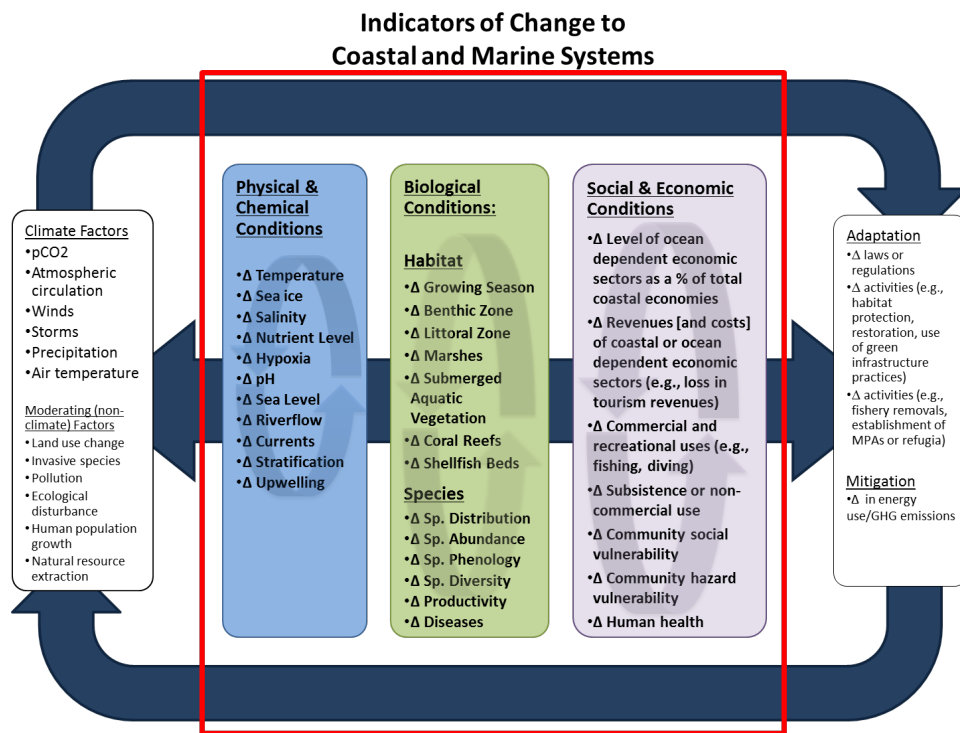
Indicators of Change to Coastal and Marine Systems

Climate Factors
•pCO2
•Atmospheric circulation
•Winds
•Storms
•Precipitation
•Air temperature

Moderating (non-climate) Factors
•Land use change
•Invasive species
•Pollution
•Ecological disturbance
•Human population growth
•Natural resource extraction

Physical & Chemical Conditions

•Δ Temperature
•Δ Sea ice
•Δ Salinity
•Δ Nutrient Level
•Δ Hypoxia
•Δ pH
•Δ Sea Level
•Δ Riverflow
•Δ Currents
•Δ Stratification
•Δ Upwelling

Biological Conditions:

Habitat
•Δ Growing Season
•Δ Benthic Zone
•Δ Littoral Zone
•Δ Marshes
•Δ Submerged Aquatic Vegetation
•Δ Coral Reefs
•Δ Shellfish Beds

Species
•Δ Sp. Distribution
•Δ Sp. Abundance
•Δ Sp. Phenology
•Δ Sp. Diversity
•Δ Productivity
•Δ Diseases

Social & Economic Conditions
•Δ Level of ocean dependent economic sectors as a % of total coastal economies
•Δ Revenues [and costs] of coastal or ocean dependent economic sectors (e.g., loss in tourism revenues)
•Δ Commercial and recreational uses (e.g., fishing, diving)
•Δ Subsistence or non-commercial use
•Δ Community social vulnerability
•Δ Community hazard vulnerability
•Δ Human health

Adaptation
•Δ laws or regulations
•Δ activities (e.g., habitat protection, restoration, use of green infrastructure practices)
•Δ activities (e.g., fishery removals, establishment of MPAs or refugia)

Mitigation
•Δ in energy use/GHG emissions